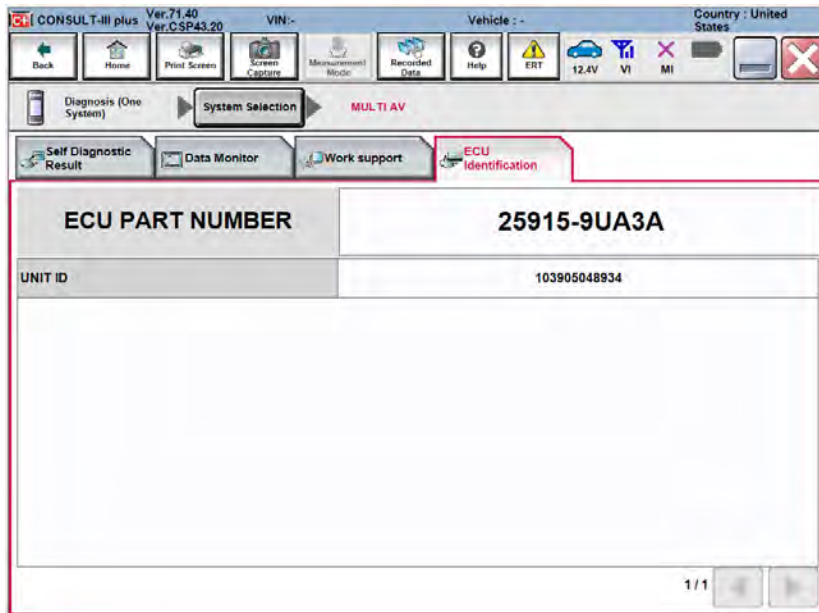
CONSULT-III plus Ver.71.40 Ver.CSP43.20 VIN:- Vehicle : - Country : United States

Back Home Print Screen Screen Capture Measurement Mode Recorded Data Help ERT 12.4V VI MI

Diagnosis (One System) System Selection MULTI AV

Self Diagnostic Result Data Monitor Work support ECU Identification

| ECU PART NUMBER | 25915-9UA3A |
|---|---|
| UNIT ID | 103905048934 |

1/1